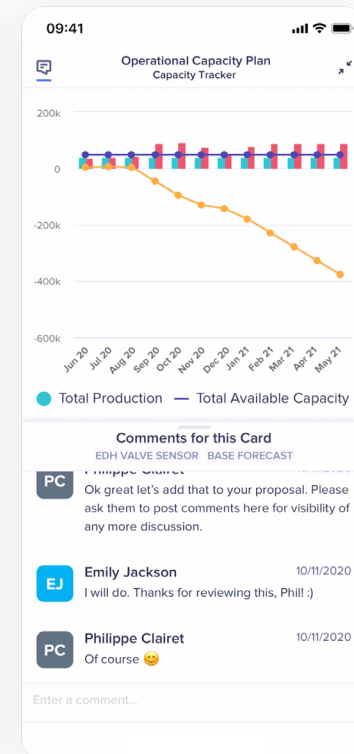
09:41

Operational Capacity Plan
Capacity Tracker

200k
0
-200k
-400k
-600k

Jun 20 Jul 20 Aug 20 Sep 20 Oct 20 Nov 20 Dec 20 Jan 21 Feb 21 Mar 21 Apr 21 May 21

Total Production — Total Available Capacity

Comments for this Card
EDH VALVE SENSOR BASE FORECAST

PC Philippe Clairet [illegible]
Ok great let's add that to your proposal. Please ask them to post comments here for visibility of any more discussion.

EJ Emily Jackson 10/11/2020
I will do. Thanks for reviewing this, Phil! :)

PC Philippe Clairet 10/11/2020
Of course 😊

Enter a comment...